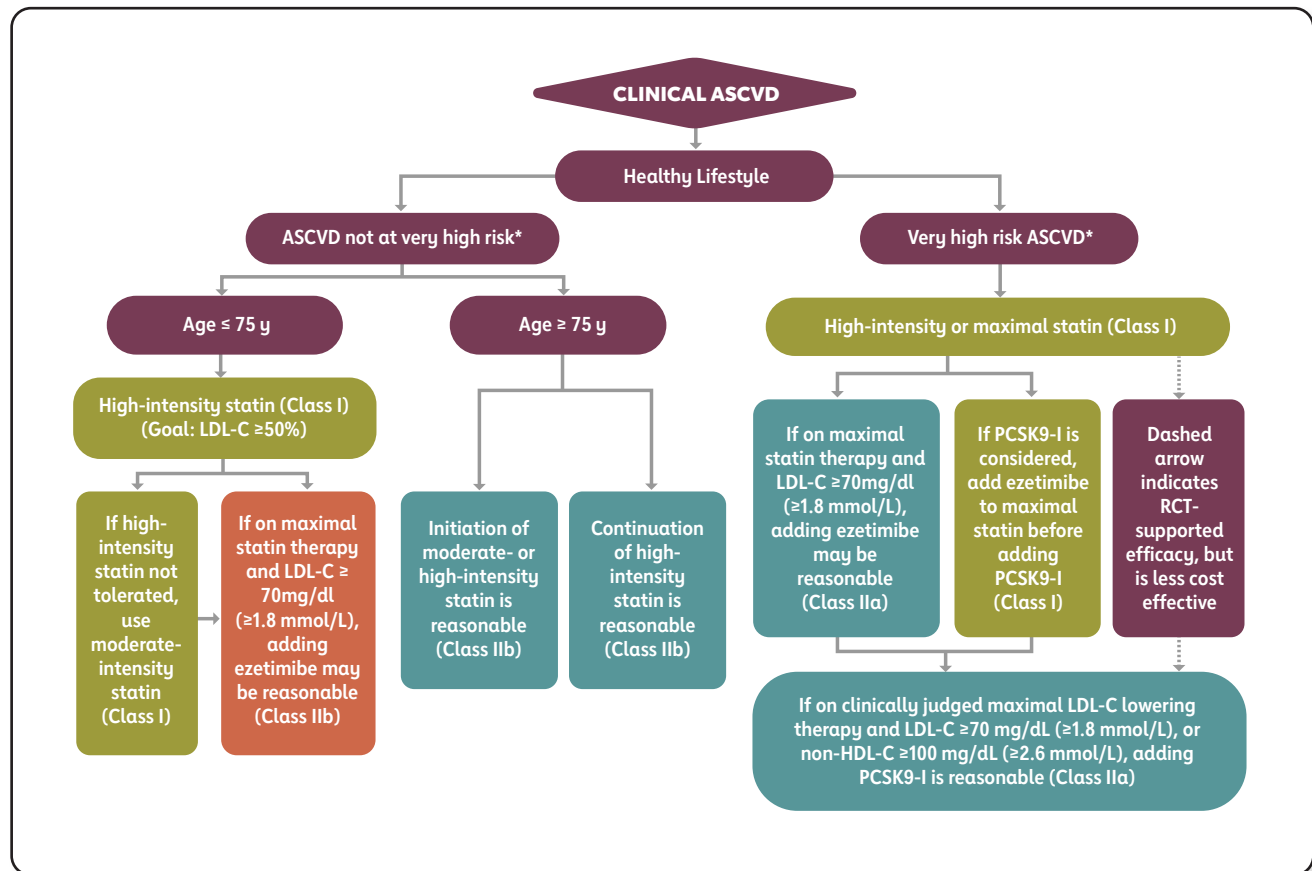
CLINICAL ASCVD

Healthy Lifestyle

ASCVD not at very high risk*

Very high risk ASCVD*

Age ≤ 75 y

Age ≥ 75 y

High-intensity or maximal statin (Class I)

High-intensity statin (Class I) (Goal: LDL-C ≥50%)

If on maximal statin therapy and LDL-C ≥70mg/dl (≥1.8 mmol/L), adding ezetimibe may be reasonable (Class IIa)

If PCSK9-I is considered, add ezetimibe to maximal statin before adding PCSK9-I (Class I)

Dashed arrow indicates RCT-supported efficacy, but is less cost effective

If high-intensity statin not tolerated, use moderate-intensity statin (Class I)

If on maximal statin therapy and LDL-C ≥ 70mg/dl (≥1.8 mmol/L), adding ezetimibe may be reasonable (Class IIb)

Initiation of moderate- or high-intensity statin is reasonable (Class IIb)

Continuation of high-intensity statin is reasonable (Class IIb)

If on clinically judged maximal LDL-C lowering therapy and LDL-C ≥70 mg/dL (≥1.8 mmol/L), or non-HDL-C ≥100 mg/dL (≥2.6 mmol/L), adding PCSK9-I is reasonable (Class IIa)